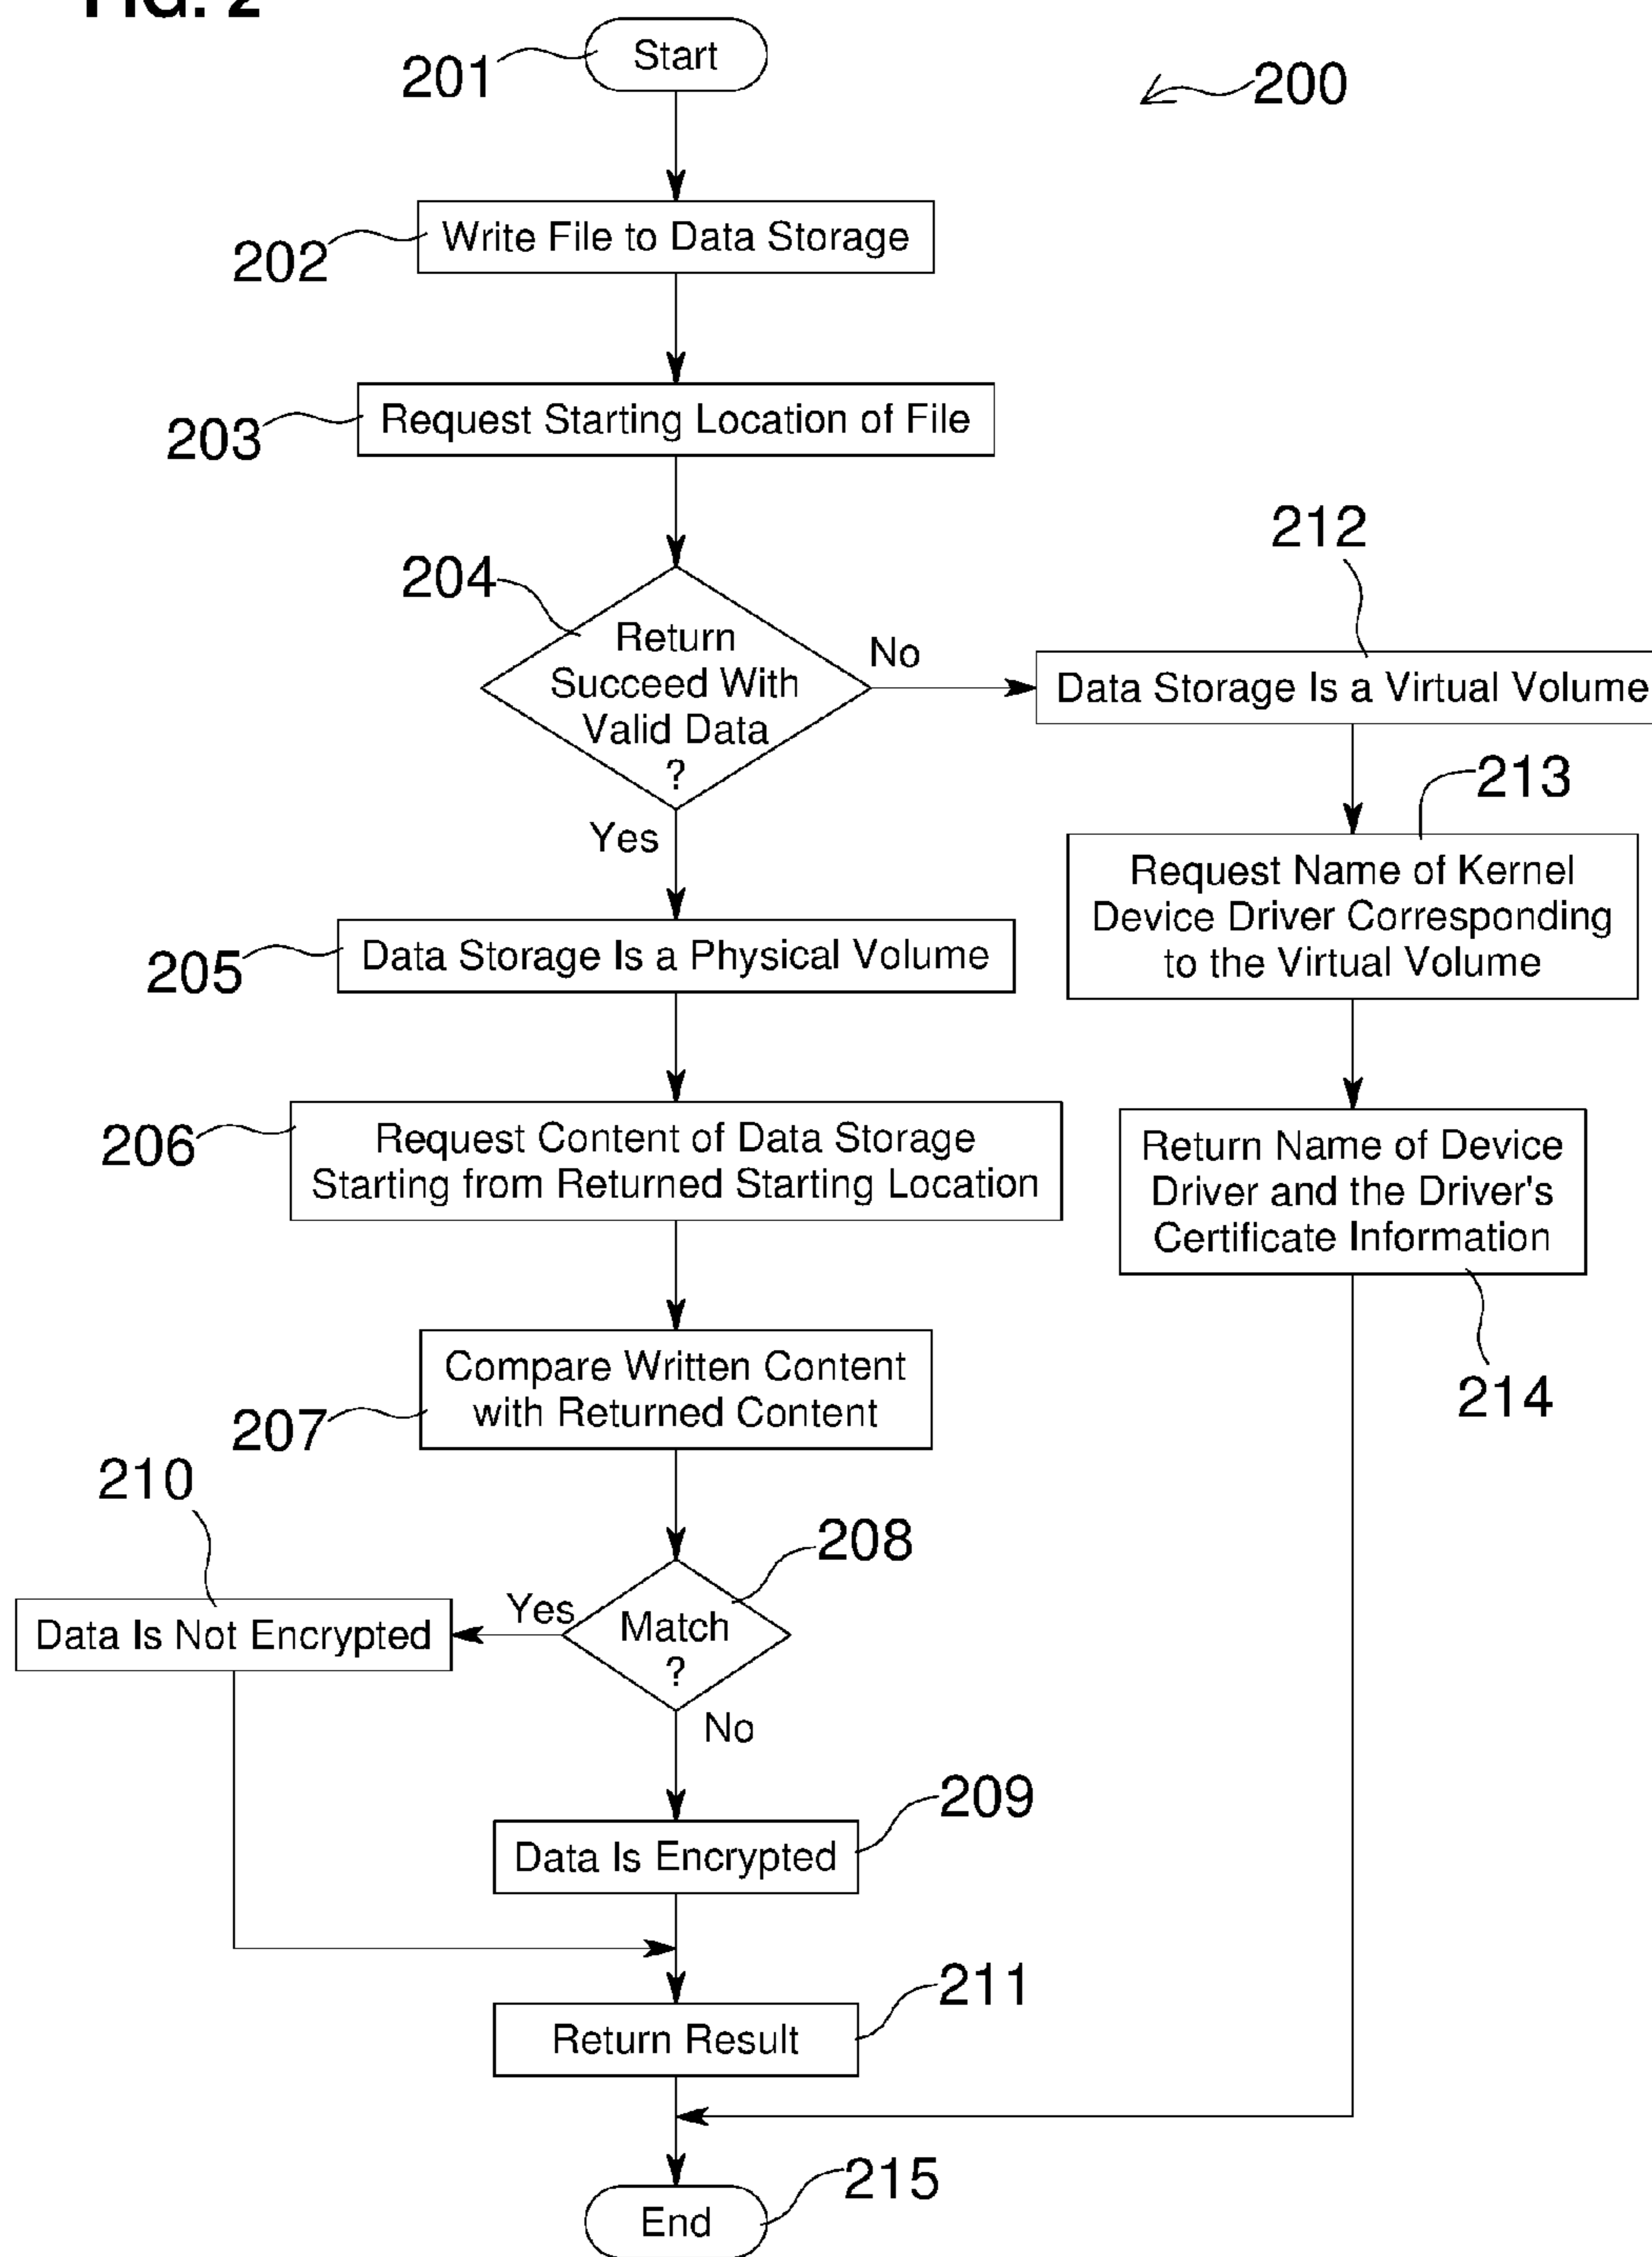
FIG. 2

200

201 Start

202 Write File to Data Storage

203 Request Starting Location of File

204 Return Succeed With Valid Data ?

No

212 Data Storage Is a Virtual Volume

213 Request Name of Kernel Device Driver Corresponding to the Virtual Volume

Return Name of Device Driver and the Driver's Certificate Information 214

Yes

205 Data Storage Is a Physical Volume

206 Request Content of Data Storage Starting from Returned Starting Location

207 Compare Written Content with Returned Content

210 Data Is Not Encrypted

Yes

208 Match ?

No

209 Data Is Encrypted

211 Return Result

215 End